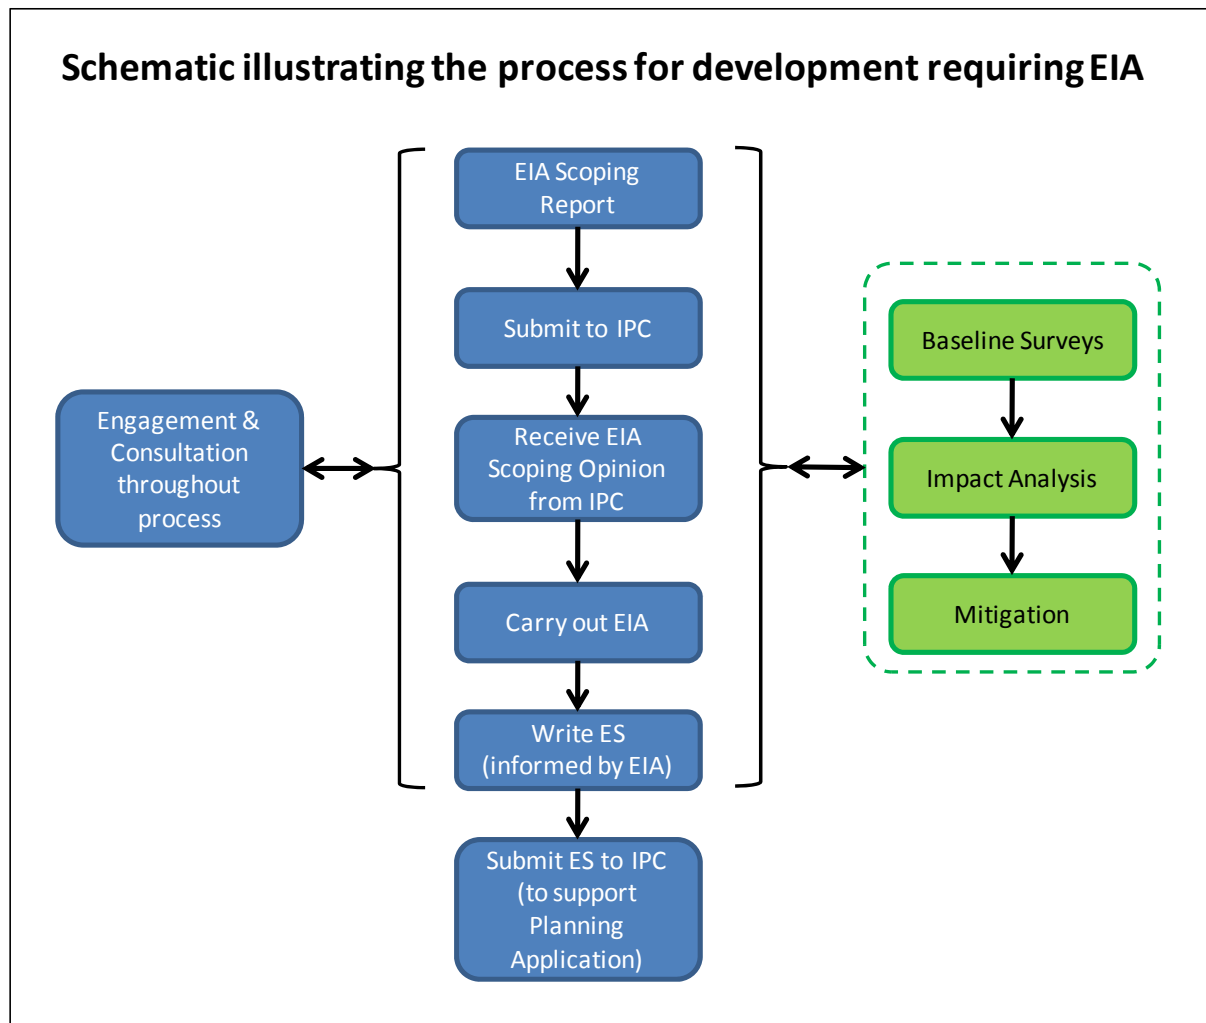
Schematic illustrating the process for development requiring EIA

EIA Scoping Report

Submit to IPC

Receive EIA Scoping Opinion from IPC

Carry out EIA

Write ES (informed by EIA)

Submit ES to IPC (to support Planning Application)

Engagement & Consultation throughout process

Baseline Surveys

Impact Analysis

Mitigation